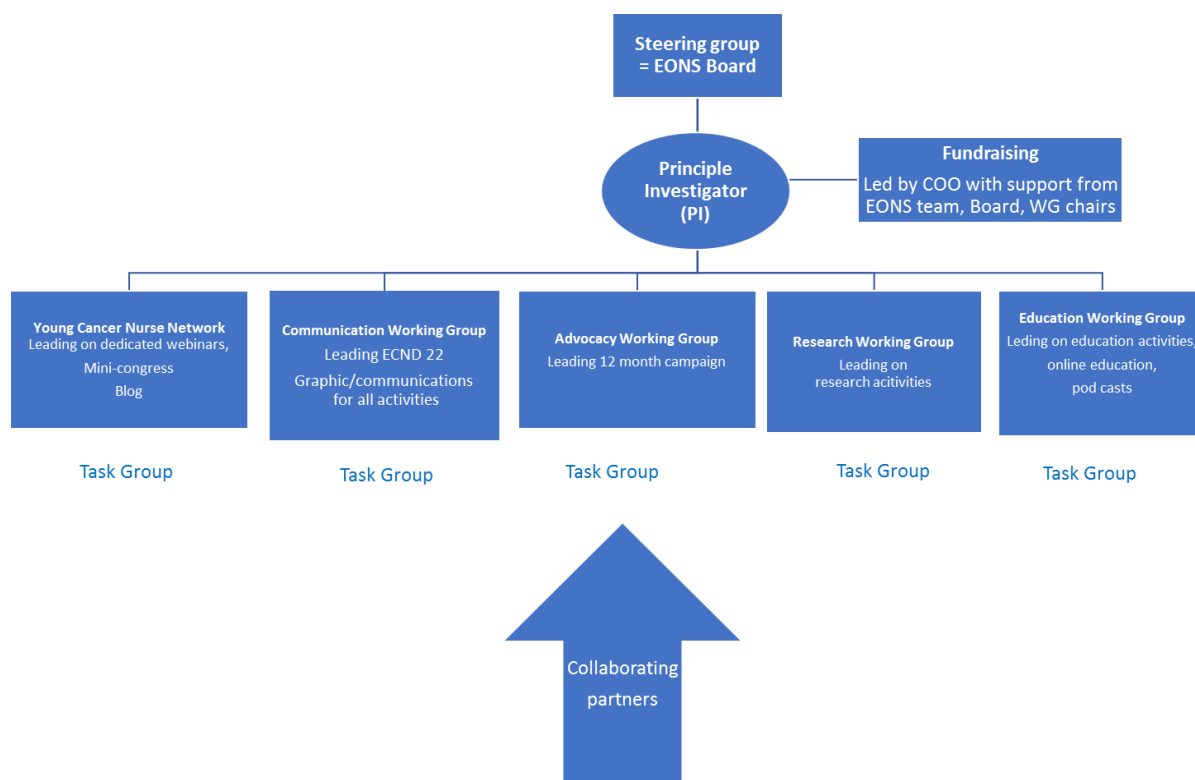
Steering group
= EONS Board

Principle Investigator (PI)

Fundraising
Led by COO with support from EONS team, Board, WG chairs

Young Cancer Nurse Network
Leading on dedicated webinars,
Mini-congress
Blog

Communication Working Group
Leading ECND 22
Graphic/communications for all activities

Advocacy Working Group
Leading 12 month campaign

Research Working Group
Leading on research acitivities

Education Working Group
Leding on education activities,
online education,
pod casts

Task Group

Task Group

Task Group

Task Group

Task Group

Collaborating partners